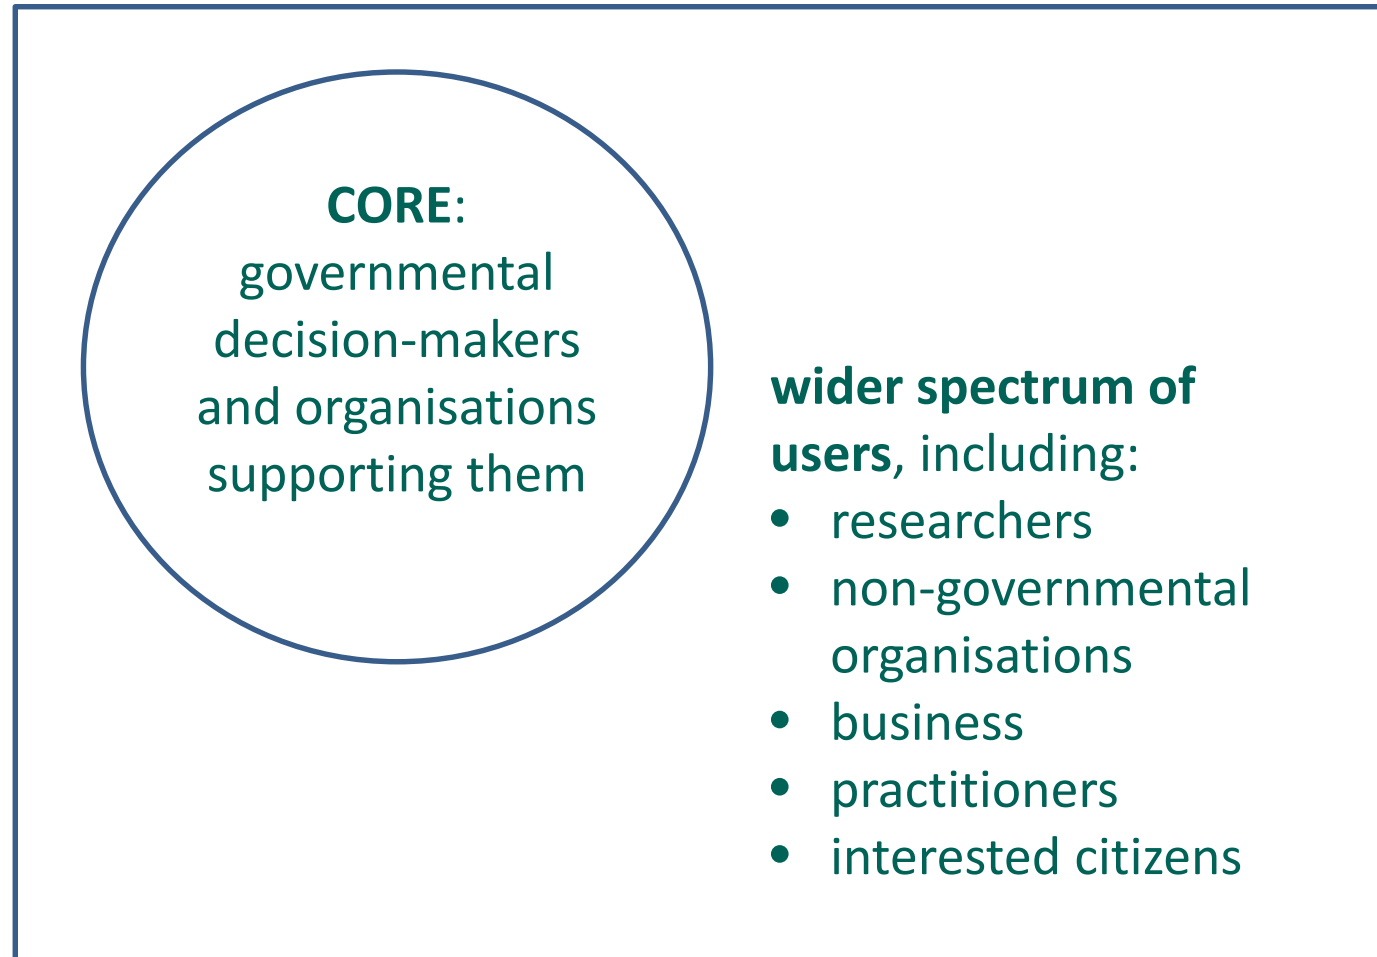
CORE:
governmental decision-makers and organisations supporting them

wider spectrum of users, including:
- researchers
- non-governmental organisations
- business
- practitioners
- interested citizens